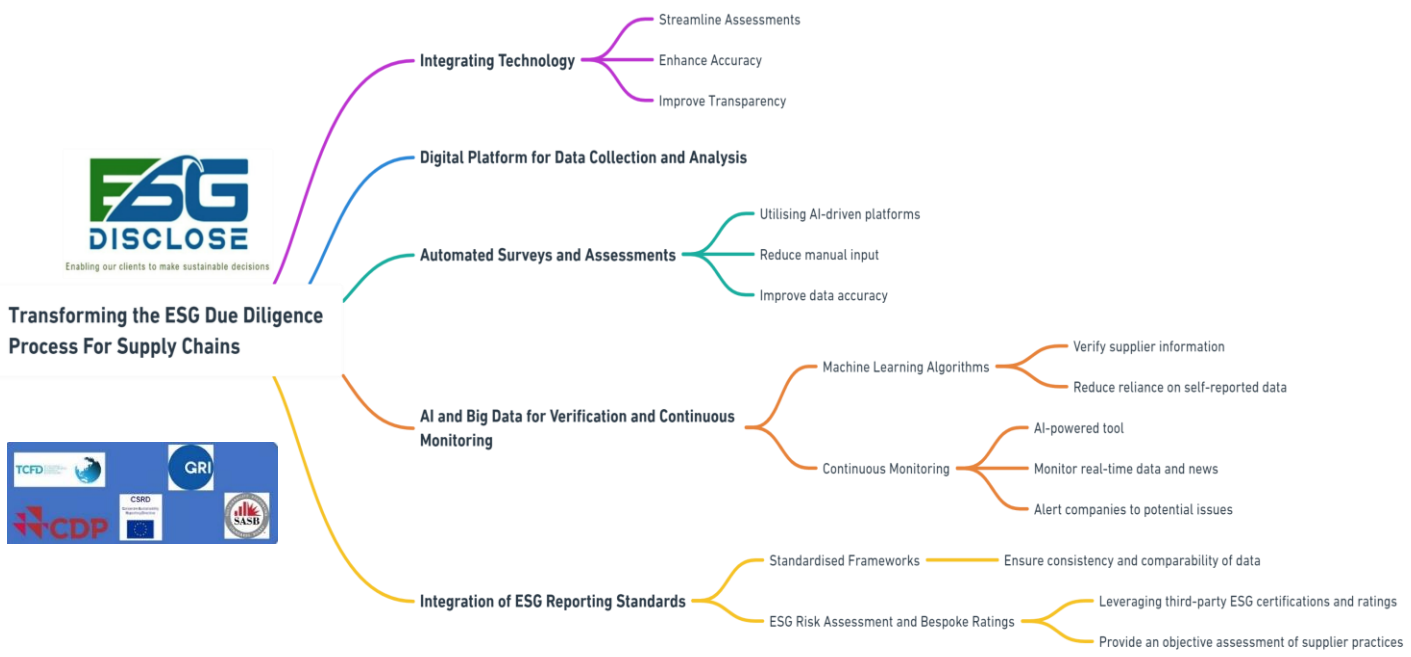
ESG
DISCLOSE
Enabling our clients to make sustainable decisions

Transforming the ESG Due Diligence Process For Supply Chains

Integrating Technology
Streamline Assessments
Enhance Accuracy
Improve Transparency

Digital Platform for Data Collection and Analysis

Automated Surveys and Assessments
Utilising AI-driven platforms
Reduce manual input
Improve data accuracy

AI and Big Data for Verification and Continuous Monitoring
Machine Learning Algorithms
Verify supplier information
Reduce reliance on self-reported data
Continuous Monitoring
AI-powered tool
Monitor real-time data and news
Alert companies to potential issues

Integration of ESG Reporting Standards
Standardised Frameworks
Ensure consistency and comparability of data
ESG Risk Assessment and Bespoke Ratings
Leveraging third-party ESG certifications and ratings
Provide an objective assessment of supplier practices

TCFD
GRI
CSRD
CDP
SASB